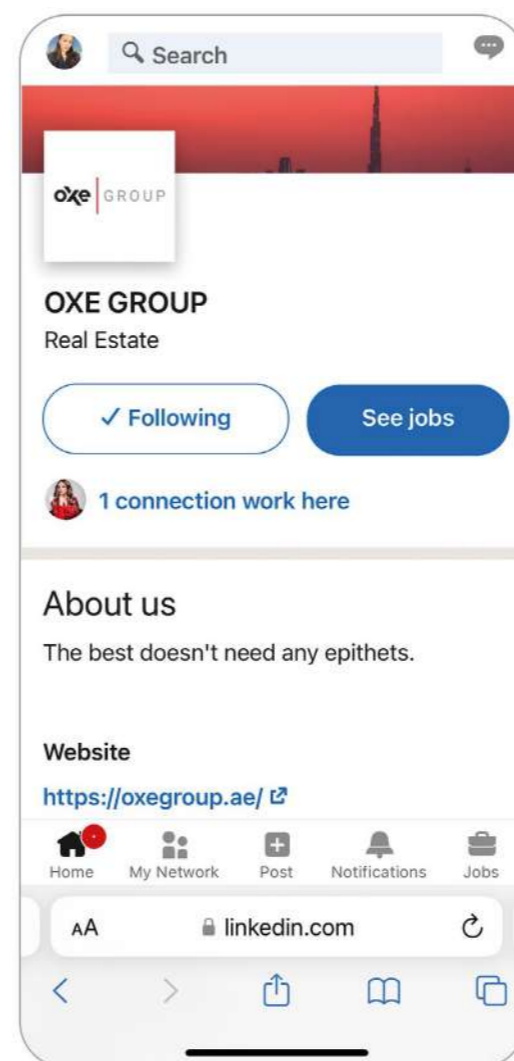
Search

oxe GROUP

OXE GROUP
Real Estate

✓ Following

See jobs

1 connection work here

About us

The best doesn't need any epithets.

Website

https://oxegroup.ae/

Home My Network Post Notifications Jobs

AA linkedin.com